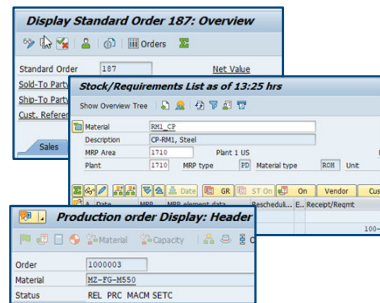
Display Standard Order 187: Overview

Orders

Standard Order 187

Net Value

Sold-To Party

Ship-To Party

Cust. Referen

Sales

Stock/Requirements List as of 13:25 hrs

Show Overview Tree

Material RM1_CP

Description CP-RM1, Steel

MRP Area 1710 Plant 1 US

Plant 1710 MRP type PD Material type ROH Unit

Date GR ST On On Vendor Cus

A. Date MRP MRP element data Reschedul... E. Receipt/Reqmt

100-

Production order Display: Header

Material Capacity

Order 1000003

Material MZ-FG-M550

Status REL PRC MACM SETC